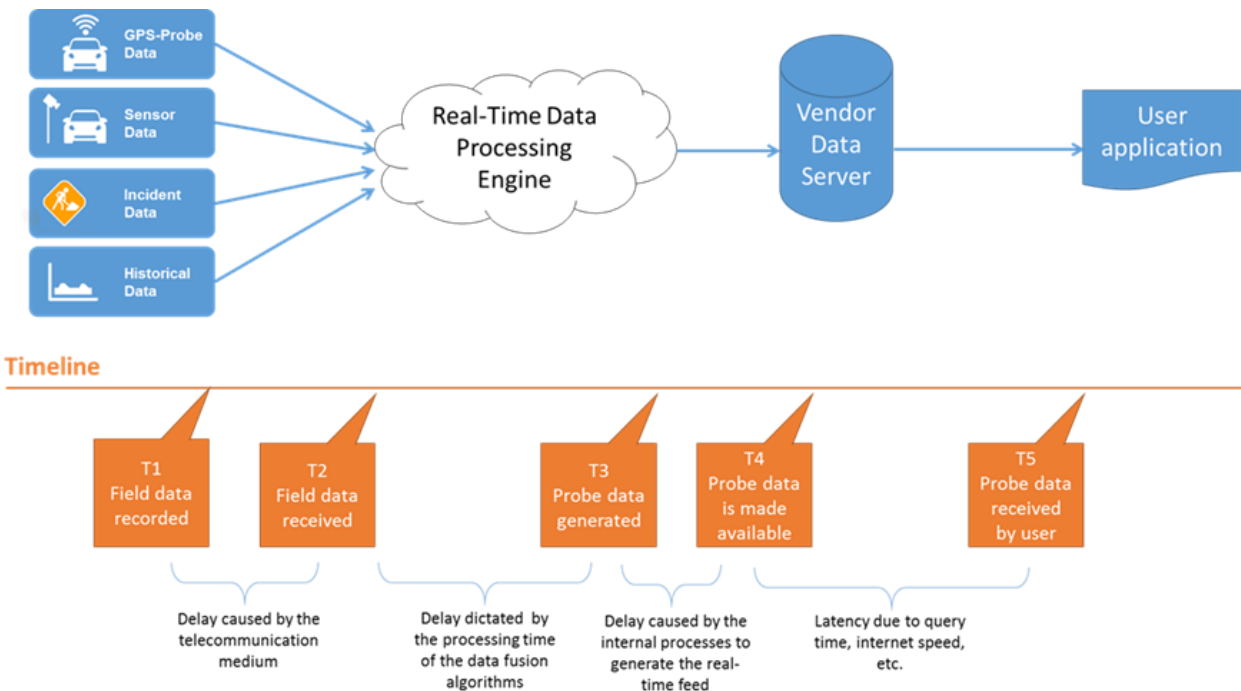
GPS-Probe Data

Sensor Data

Incident Data

Historical Data

Real-Time Data Processing Engine

Vendor Data Server

User application

Timeline

T1 Field data recorded

T2 Field data received

T3 Probe data generated

T4 Probe data is made available

T5 Probe data received by user

Delay caused by the telecommunication medium

Delay dictated by the processing time of the data fusion algorithms

Delay caused by the internal processes to generate the real-time feed

Latency due to query time, internet speed, etc.